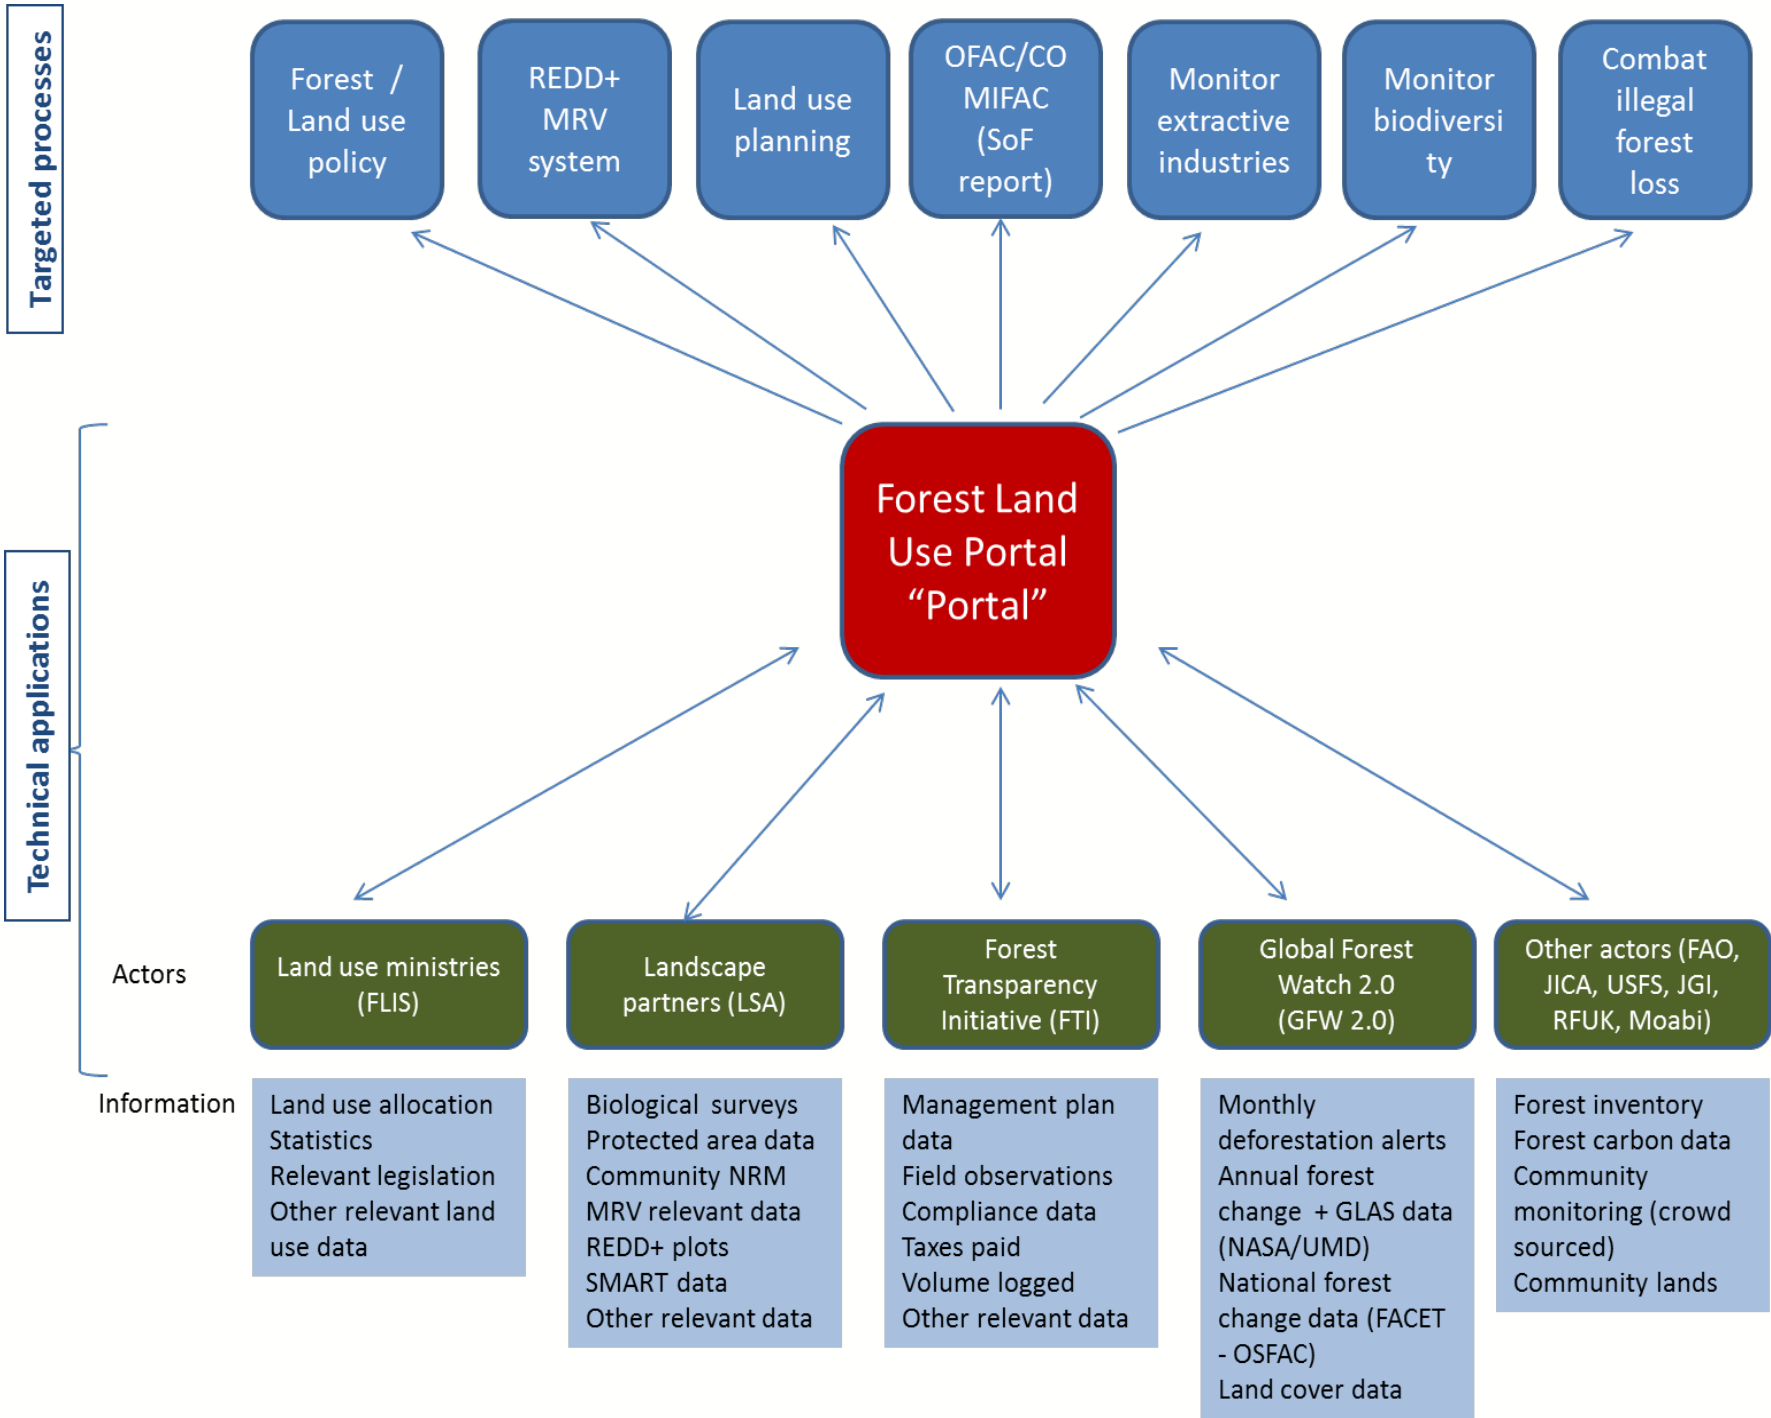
Targeted processes

Forest / Land use policy

REDD+ MRV system

Land use planning

OFAC/COMIFAC (SoF report)

Monitor extractive industries

Monitor biodiversity

Combat illegal forest loss

Technical applications

Forest Land Use Portal “Portal”

Actors

Land use ministries (FLIS)

Landscape partners (LSA)

Forest Transparency Initiative (FTI)

Global Forest Watch 2.0 (GFW 2.0)

Other actors (FAO, JICA, USFS, JGI, RFUK, Moabi)

Information

Land use allocation
Statistics
Relevant legislation
Other relevant land use data

Biological surveys
Protected area data
Community NRM
MRV relevant data
REDD+ plots
SMART data
Other relevant data

Management plan data
Field observations
Compliance data
Taxes paid
Volume logged
Other relevant data

Monthly deforestation alerts
Annual forest change + GLAS data (NASA/UMD)
National forest change data (FACET - OSFAC)
Land cover data

Forest inventory
Forest carbon data
Community monitoring (crowd sourced)
Community lands